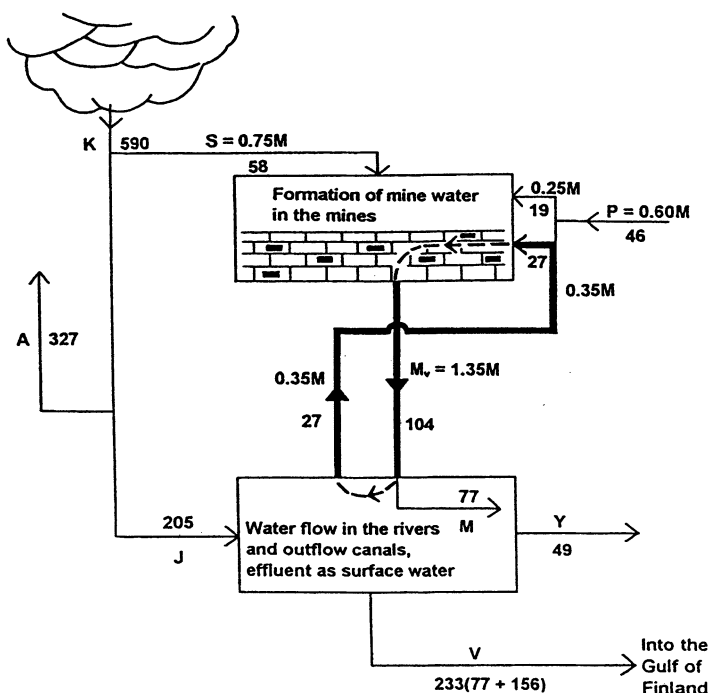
K 590

S = 0.75M

58

Formation of mine water in the mines

0.25M

19

P = 0.60M

46

27

0.35M

A 327

0.35M

27

$M_v$ = 1.35M

104

77

M

205

J

Water flow in the rivers and outflow canals, effluent as surface water

Y

49

V

233(77 + 156)

Into the Gulf of Finland